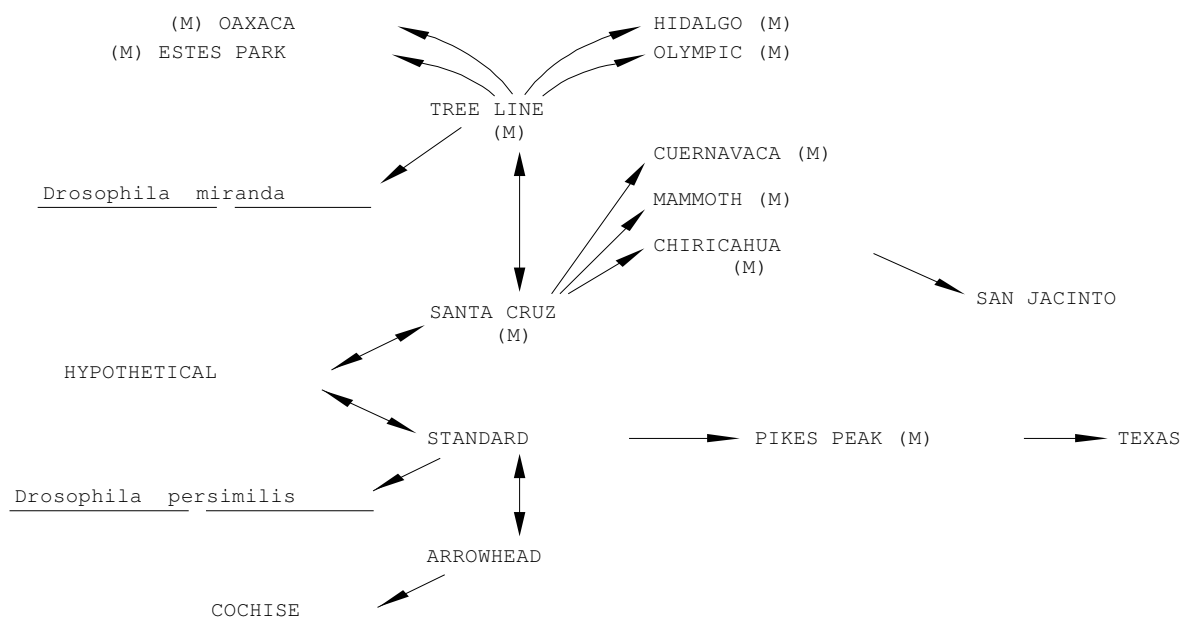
(M) OAXACA
(M) ESTES PARK

HIDALGO (M)
OLYMPIC (M)

TREE LINE
(M)

Drosophila miranda

CUERNAVACA (M)

MAMMOTH (M)

CHIRICAHUA
(M)

SAN JACINTO

SANTA CRUZ
(M)

HYPOTHETICAL

STANDARD

PIKES PEAK (M)

TEXAS

Drosophila persimilis

ARROWHEAD

COCHISE